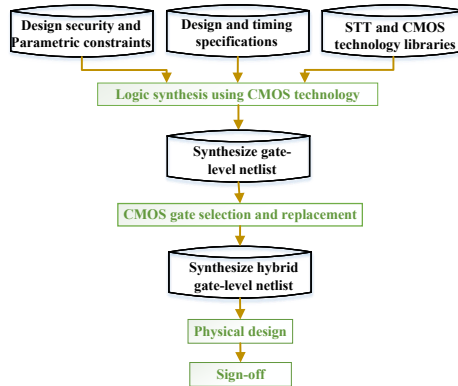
Design security and Parametric constraints

Design and timing specifications

STT and CMOS technology libraries

Logic synthesis using CMOS technology

Synthesize gate-level netlist

CMOS gate selection and replacement

Synthesize hybrid gate-level netlist

Physical design

Sign-off